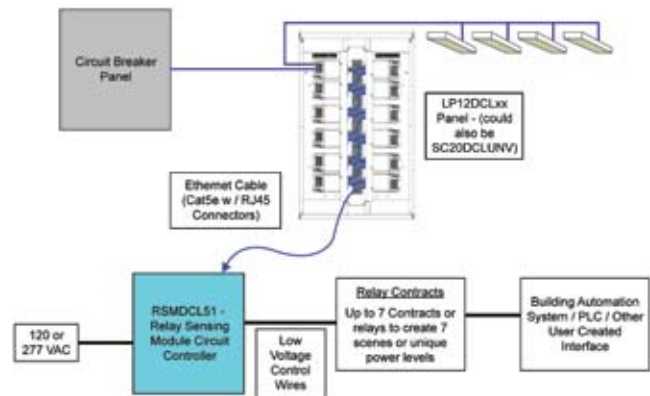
Circuit Breaker Panel

LP12DCLxx Panel - (could also be SC20DCLUNV)

Ethernet Cable (Cat5e w / RJ45 Connectors)

120 or 277 VAC

RSMDCL51 - Relay Sensing Module Circuit Controller

Low Voltage Control Wires

Relay Contracts
Up to 7 Contracts or relays to create 7 scenes or unique power levels

Building Automation System / PLC / Other User Created Interface